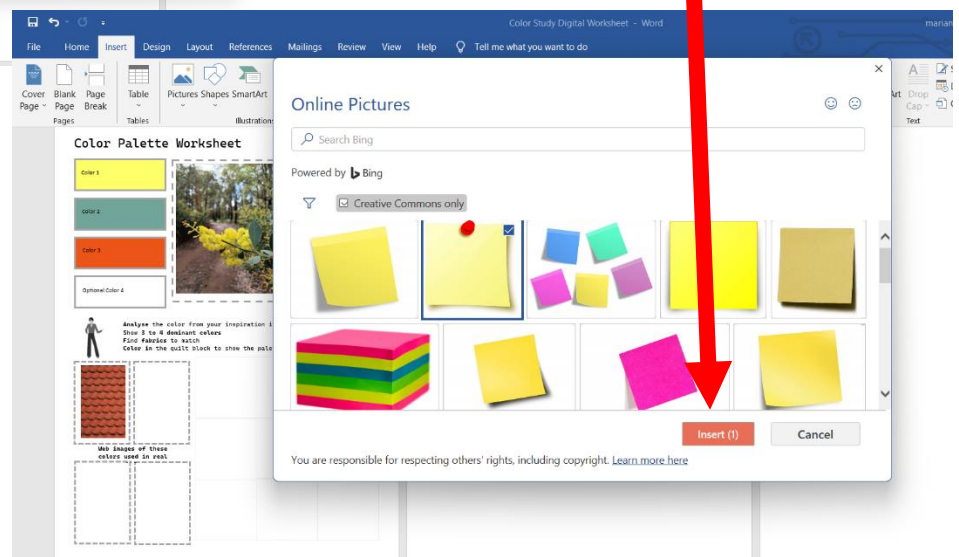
Color Study Digital Worksheet - Word

marian

File Home Insert Design Layout References Mailings Review View Help Tell me what you want to do

Cover Page Blank Page Page Break

Pages

Table

Tables

Pictures Shapes SmartArt

Illustration

Drop Cap

Text

Color Palette Worksheet

Color 1

Color 2

Color 3

Optional Color 4

Analyse the color from your inspiration i
Show 3 to 4 dominant colors
Find fabrics to match
Color in the quilt block to show the pal

Web images of these colors used in real

Online Pictures

Search Bing

Powered by Bing

Creative Commons only

Insert (1)

Cancel

You are responsible for respecting others' rights, including copyright. Learn more here